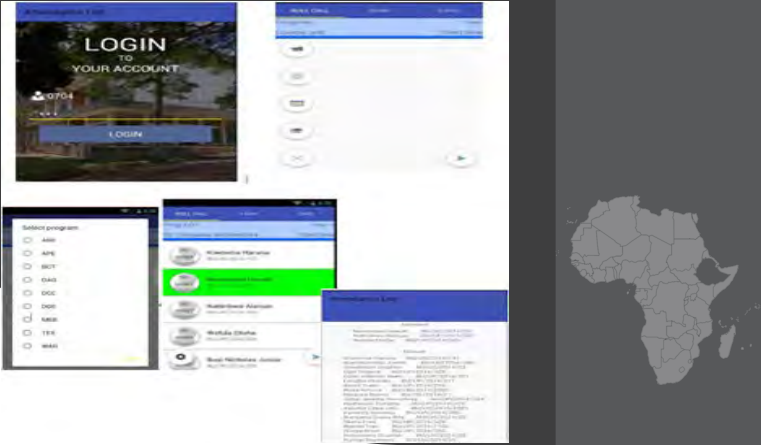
Attendance List

LOGIN
TO
YOUR ACCOUNT

0704

LOGIN

Mark Class

Select program
ASE
APE
BCT
DAG
DCC
DGD
MEB
TEX
WAR

Mark Class

Kisekka Hanna

Nalubwe Alonan

Wafula Otuhe

Busi Nicholas Junior

Attendance List